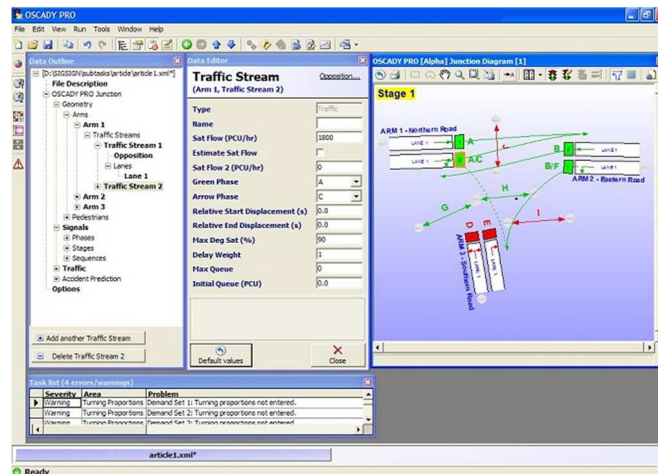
OSCADY PRO

File Edit View Run Tools Window Help

Data Outline

[D:\SIGSIGN\pubtasks\article\article 1.xml*]
File Description
OSCADY PRO Junction
Geometry
Arms
Arm 1
Traffic Streams
Traffic Stream 1
Opposition
Lanes
Lane 1
Traffic Stream 2
Arm 2
Arm 3
Pedestrians
Signals
Phases
Stages
Sequences
Traffic
Accident Prediction
Options

Add another Traffic Stream
Delete Traffic Stream 2

Data Editor

Traffic Stream
(Arm 1, Traffic Stream 2)
Opposition...

| | |
|---|---|
| Type | Traffic |
| Name | |
| Sat Flow (PCU/hr) | 1800 |
| Estimate Sat Flow | |
| Sat Flow 2 (PCU/hr) | 0 |
| Green Phase | A |
| Arrow Phase | C |
| Relative Start Displacement (s) | 0.0 |
| Relative End Displacement (s) | 0.0 |
| Max Deg Sat (%) | 90 |
| Delay Weight | 1 |
| Max Queue | 0 |
| Initial Queue (PCU) | 0.0 |

Default values
Close

OSCADY PRO [Alpha] Junction Diagram [1]

Stage 1

ARM 1 - Northern Road
LANE 1
LANE 1
A
A,C
B
B/F
ARM 2 - Eastern Road
H
G
I
D
E
ARM 3 - Southern Road
LANE 1
LANE 1

Task list (4 errors/warnings)

| | Severity | Area | Problem |
|---|---|---|---|
| ▶ | Warning | Turning Proportions | Demand Set 1: Turning proportions not entered. |
| | Warning | Turning Proportions | Demand Set 2: Turning proportions not entered. |
| | Warning | Turning Proportions | Demand Set 3: Turning proportions not entered. |

article1.xml*

Ready